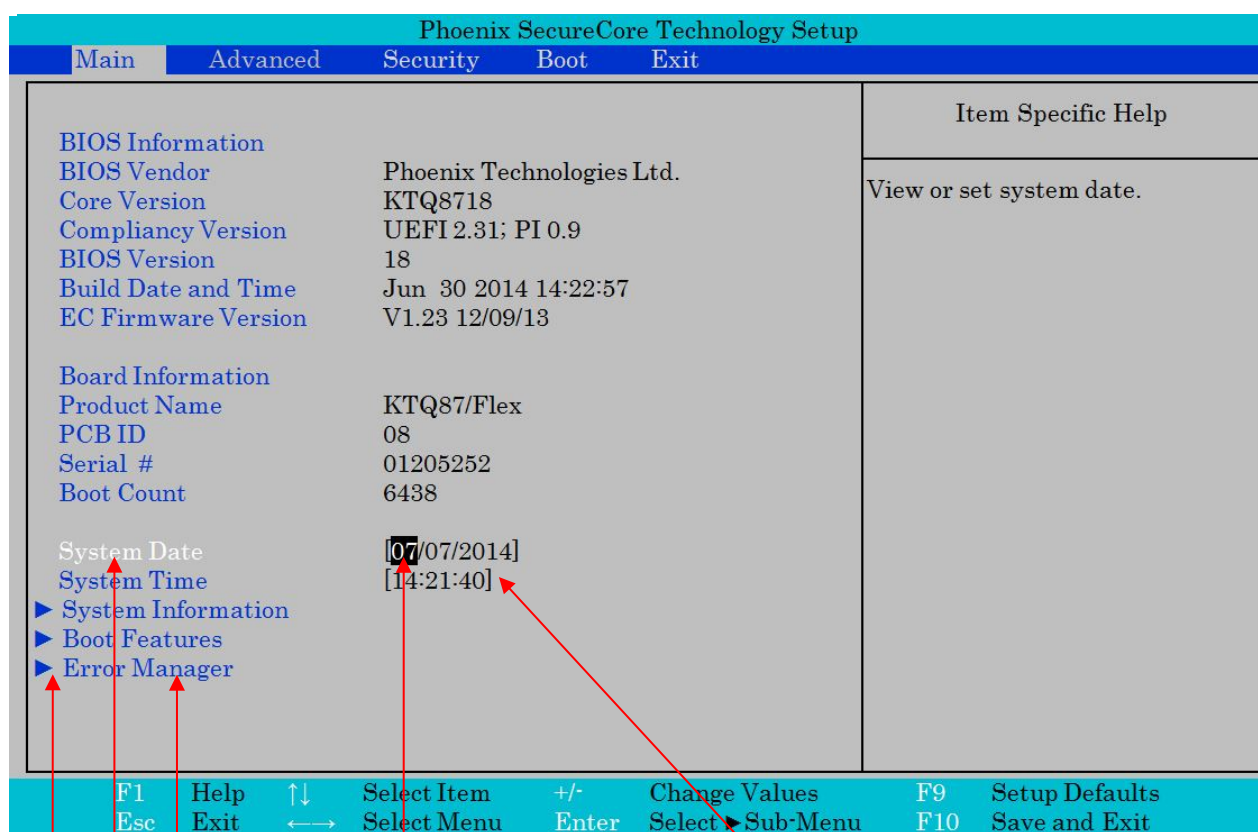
Phoenix SecureCore Technology Setup

Main Advanced Security Boot Exit

BIOS Information
BIOS Vendor Phoenix Technologies Ltd.
Core Version KTQ8718
Compliancy Version UEFI 2.31; PI 0.9
BIOS Version 18
Build Date and Time Jun 30 2014 14:22:57
EC Firmware Version V1.23 12/09/13

Board Information
Product Name KTQ87/Flex
PCB ID 08
Serial # 01205252
Boot Count 6438

System Date [07/07/2014]
System Time [14:21:40]
► System Information
► Boot Features
► Error Manager

Item Specific Help

View or set system date.

F1 Help ↑↓ Select Item +/- Change Values F9 Setup Defaults
Esc Exit ←→ Select Menu Enter Select ► Sub-Menu F10 Save and Exit